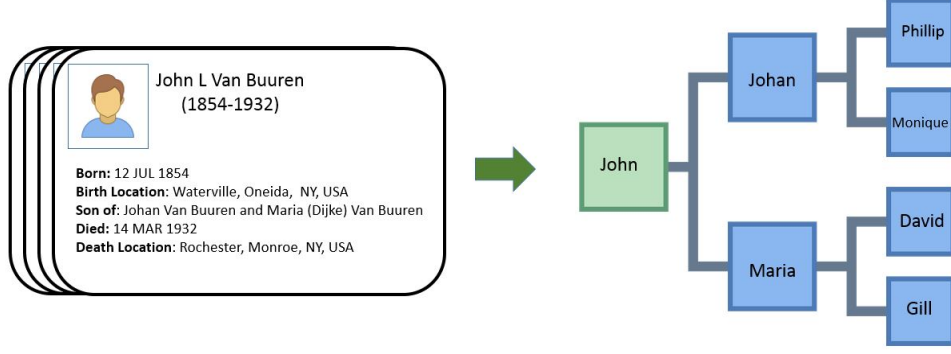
John L Van Buuren
(1854-1932)

**Born:** 12 JUL 1854
**Birth Location**: Waterville, Oneida, NY, USA
**Son of**: Johan Van Buuren and Maria (Dijke) Van Buuren
**Died:** 14 MAR 1932
**Death Location**: Rochester, Monroe, NY, USA

John

Johan

Maria

Phillip

Monique

David

Gill